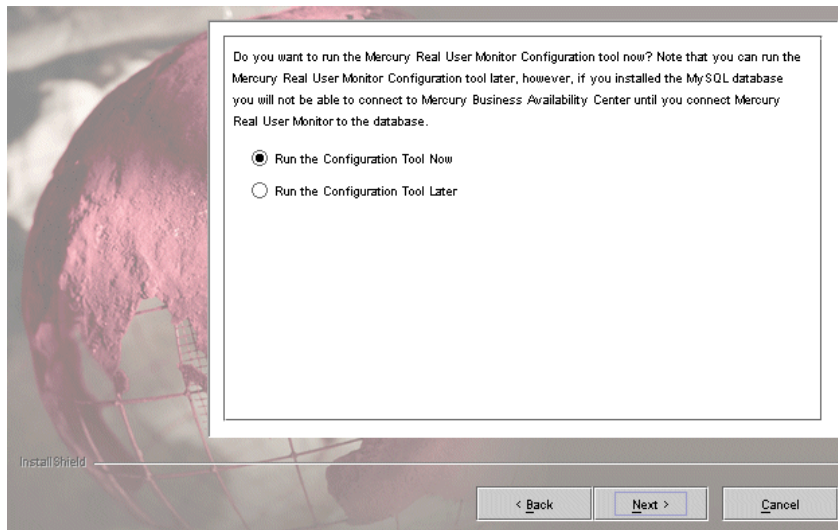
Do you want to run the Mercury Real User Monitor Configuration tool now? Note that you can run the Mercury Real User Monitor Configuration tool later, however, if you installed the MySQL database you will not be able to connect to Mercury Business Availability Center until you connect Mercury Real User Monitor to the database.

Run the Configuration Tool Now

Run the Configuration Tool Later

InstallShield

< Back

Next >

Cancel